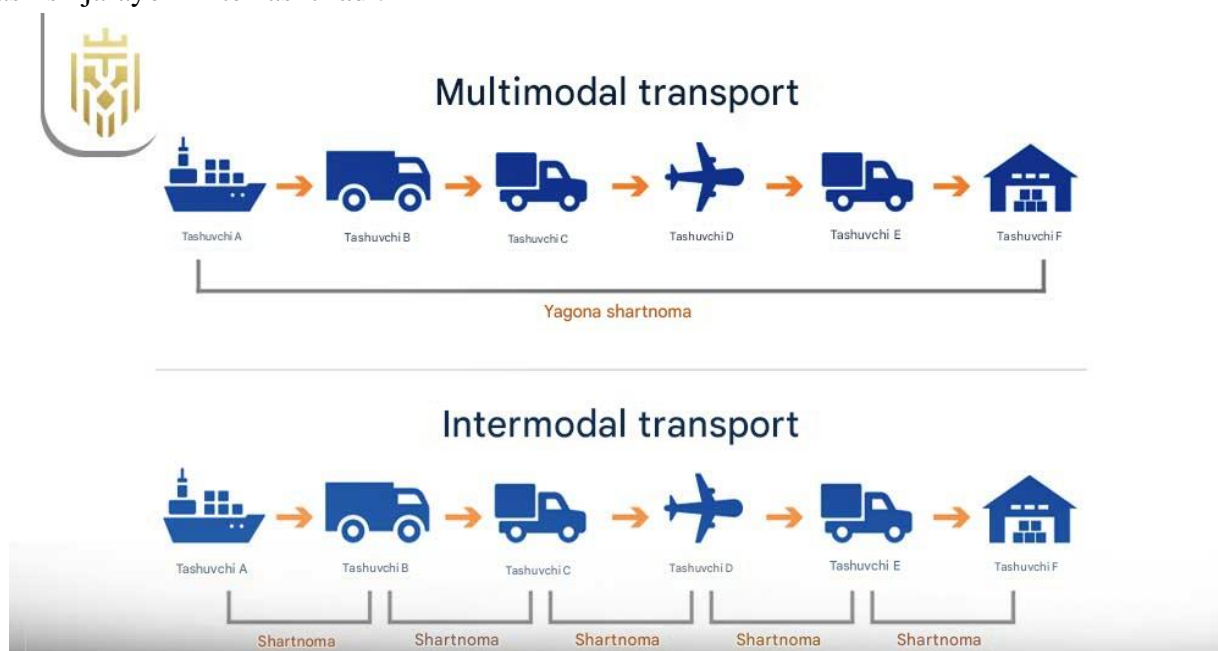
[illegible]

Multimodal transport

Tashuvchi A
Tashuvchi B
Tashuvchi C
Tashuvchi D
Tashuvchi E
Tashuvchi F

Yagona shartnoma

Intermodal transport

Tashuvchi A
Tashuvchi B
Tashuvchi C
Tashuvchi D
Tashuvchi E
Tashuvchi F

Shartnoma
Shartnoma
Shartnoma
Shartnoma
Shartnoma